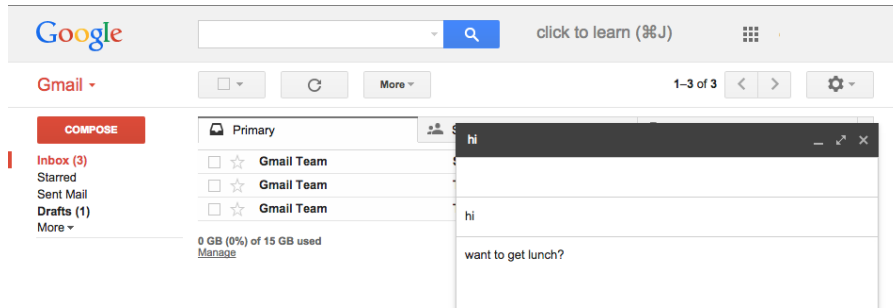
Google

click to learn (⌘J)

Gmail

More

1–3 of 3

COMPOSE

Inbox (3)
Starred
Sent Mail
Drafts (1)
More

Primary

Gmail Team
Gmail Team
Gmail Team

0 GB (0%) of 15 GB used
Manage

hi

hi

want to get lunch?